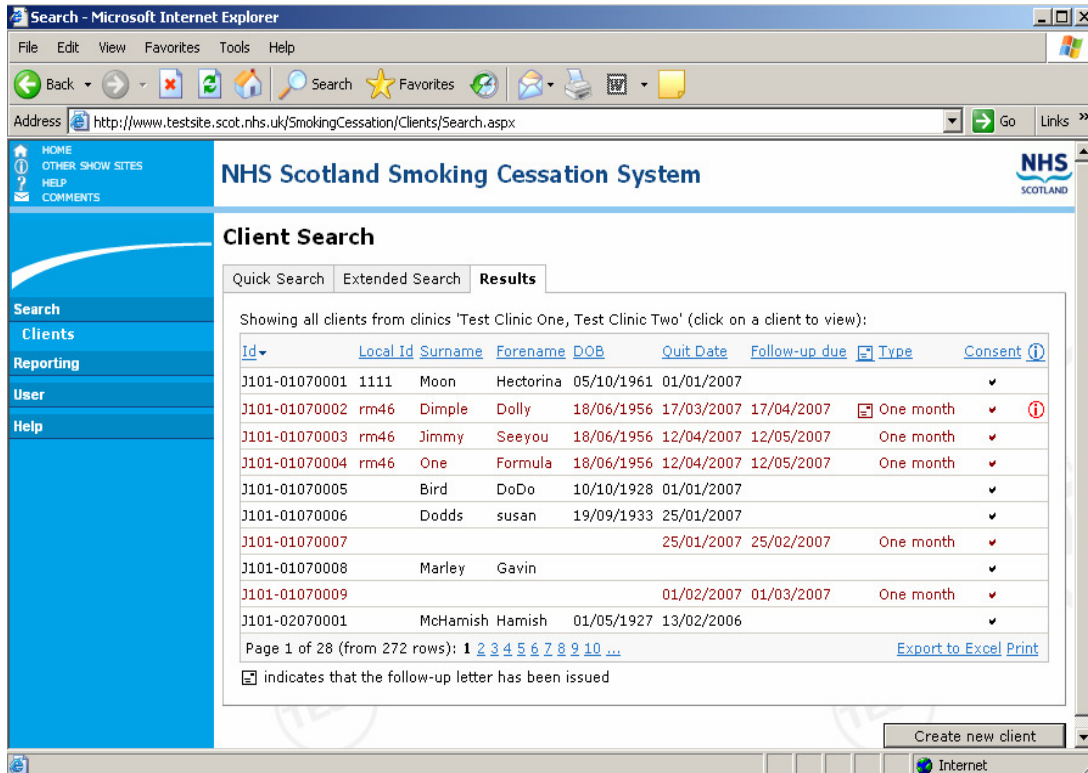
Search - Microsoft Internet Explorer

File Edit View Favorites Tools Help

Back Search Favorites

Address http://www.testsite.scot.nhs.uk/SmokingCessation/Clients/Search.aspx Go Links

HOME
OTHER SHOW SITES
HELP
COMMENTS

NHS Scotland Smoking Cessation System

NHS SCOTLAND

Search
Clients
Reporting
User
Help

Client Search

Quick Search | Extended Search | Results

Showing all clients from clinics 'Test Clinic One, Test Clinic Two' (click on a client to view):

| Id | Local Id | Surname | Forename | DOB | Quit Date | Follow-up due | Type | Consent |
|---|---|---|---|---|---|---|---|---|
| J101-01070001 | 1111 | Moon | Hectorina | 05/10/1961 | 01/01/2007 | | | |
| J101-01070002 | rm46 | Dimple | Dolly | 18/06/1956 | 17/03/2007 | 17/04/2007 | One month | |
| J101-01070003 | rm46 | Jimmy | Seeyou | 18/06/1956 | 12/04/2007 | 12/05/2007 | One month | |
| J101-01070004 | rm46 | One | Formula | 18/06/1956 | 12/04/2007 | 12/05/2007 | One month | |
| J101-01070005 | | Bird | DoDo | 10/10/1928 | 01/01/2007 | | | |
| J101-01070006 | | Dodds | susan | 19/09/1933 | 25/01/2007 | | | |
| J101-01070007 | | | | | 25/01/2007 | 25/02/2007 | One month | |
| J101-01070008 | | Marley | Gavin | | | | | |
| J101-01070009 | | | | | 01/02/2007 | 01/03/2007 | One month | |
| J101-02070001 | | McHamish | Hamish | 01/05/1927 | 13/02/2006 | | | |

Page 1 of 28 (from 272 rows): 1 2 3 4 5 6 7 8 9 10 ... Export to Excel Print

indicates that the follow-up letter has been issued

Create new client

Internet